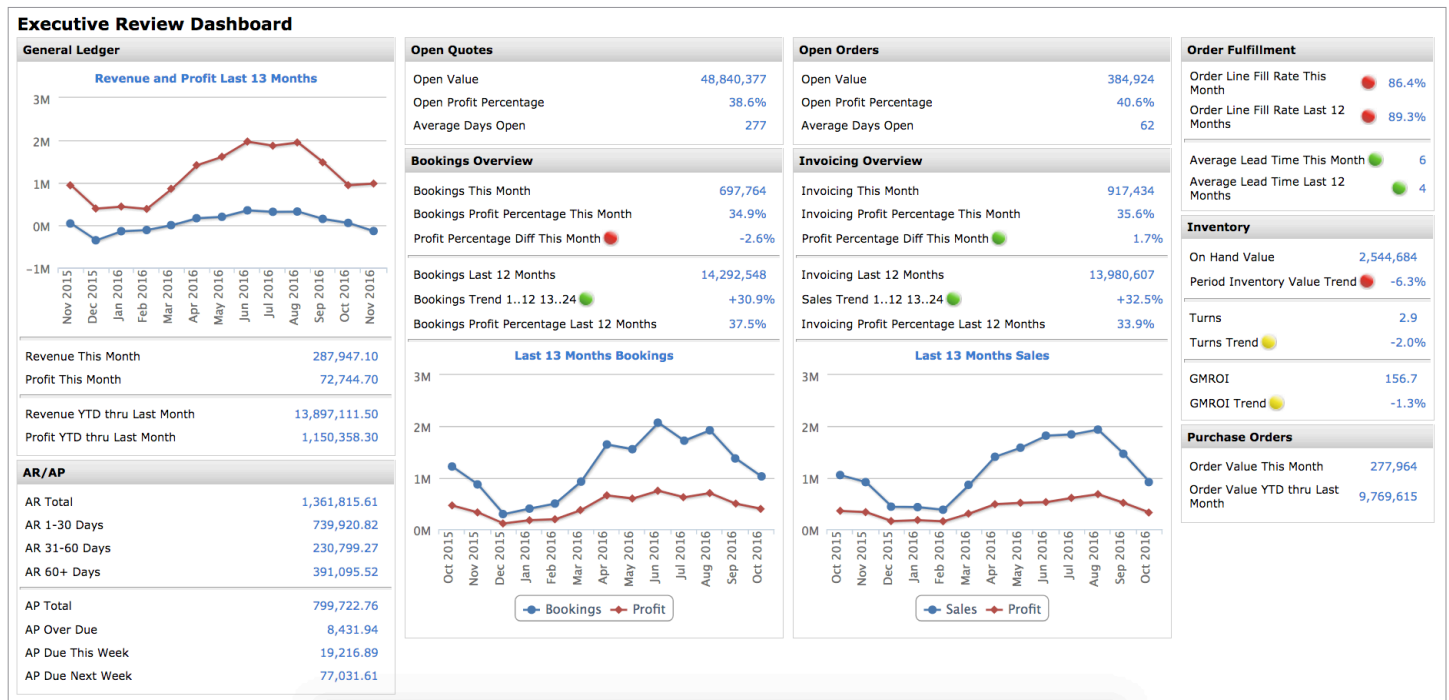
Executive Review Dashboard

General Ledger

Revenue and Profit Last 13 Months

3M
2M
1M
0M
-1M

Nov 2015
Dec 2015
Jan 2016
Feb 2016
Mar 2016
Apr 2016
May 2016
Jun 2016
Jul 2016
Aug 2016
Sep 2016
Oct 2016
Nov 2016

| Revenue This Month | 287,947.10 |
|---|---|
| Profit This Month | 72,744.70 |
| Revenue YTD thru Last Month | 13,897,111.50 |
| Profit YTD thru Last Month | 1,150,358.30 |

AR/AP

| AR Total | 1,361,815.61 |
|---|---|
| AR 1-30 Days | 739,920.82 |
| AR 31-60 Days | 230,799.27 |
| AR 60+ Days | 391,095.52 |
| AP Total | 799,722.76 |
| AP Over Due | 8,431.94 |
| AP Due This Week | 19,216.89 |
| AP Due Next Week | 77,031.61 |

Open Quotes

| Open Value | 48,840,377 |
|---|---|
| Open Profit Percentage | 38.6% |
| Average Days Open | 277 |

Bookings Overview

| Bookings This Month | 697,764 |
|---|---|
| Bookings Profit Percentage This Month | 34.9% |
| Profit Percentage Diff This Month | -2.6% |
| Bookings Last 12 Months | 14,292,548 |
| Bookings Trend 1..12 13..24 | +30.9% |
| Bookings Profit Percentage Last 12 Months | 37.5% |

Last 13 Months Bookings

3M
2M
1M
0M

Oct 2015
Nov 2015
Dec 2015
Jan 2016
Feb 2016
Mar 2016
Apr 2016
May 2016
Jun 2016
Jul 2016
Aug 2016
Sep 2016
Oct 2016

Bookings Profit

Open Orders

| Open Value | 384,924 |
|---|---|
| Open Profit Percentage | 40.6% |
| Average Days Open | 62 |

Invoicing Overview

| Invoicing This Month | 917,434 |
|---|---|
| Invoicing Profit Percentage This Month | 35.6% |
| Profit Percentage Diff This Month | 1.7% |
| Invoicing Last 12 Months | 13,980,607 |
| Sales Trend 1..12 13..24 | +32.5% |
| Invoicing Profit Percentage Last 12 Months | 33.9% |

Last 13 Months Sales

3M
2M
1M
0M

Oct 2015
Nov 2015
Dec 2015
Jan 2016
Feb 2016
Mar 2016
Apr 2016
May 2016
Jun 2016
Jul 2016
Aug 2016
Sep 2016
Oct 2016

Sales Profit

Order Fulfillment

| Order Line Fill Rate This Month | 86.4% |
|---|---|
| Order Line Fill Rate Last 12 Months | 89.3% |
| Average Lead Time This Month | 6 |
| Average Lead Time Last 12 Months | 4 |

Inventory

| On Hand Value | 2,544,684 |
|---|---|
| Period Inventory Value Trend | -6.3% |
| Turns | 2.9 |
| Turns Trend | -2.0% |
| GMROI | 156.7 |
| GMROI Trend | -1.3% |

Purchase Orders

| Order Value This Month | 277,964 |
|---|---|
| Order Value YTD thru Last Month | 9,769,615 |